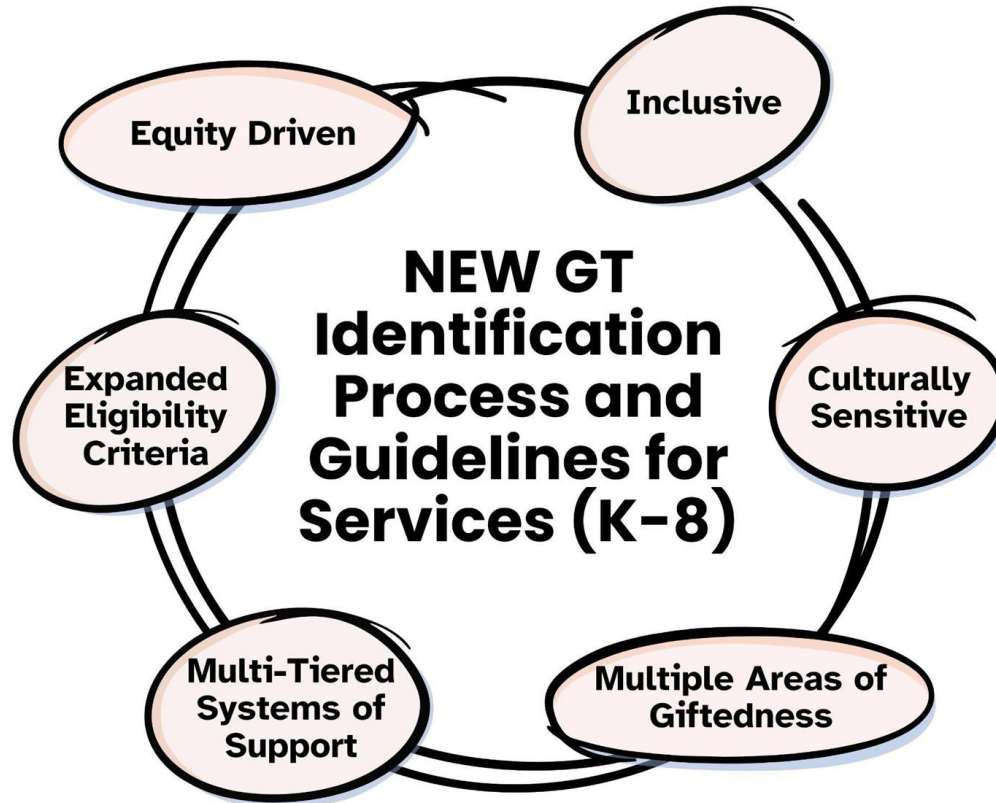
Equity Driven

Inclusive

NEW GT Identification Process and Guidelines for Services (K-8)

Expanded Eligibility Criteria

Culturally Sensitive

Multi-Tiered Systems of Support

Multiple Areas of Giftedness